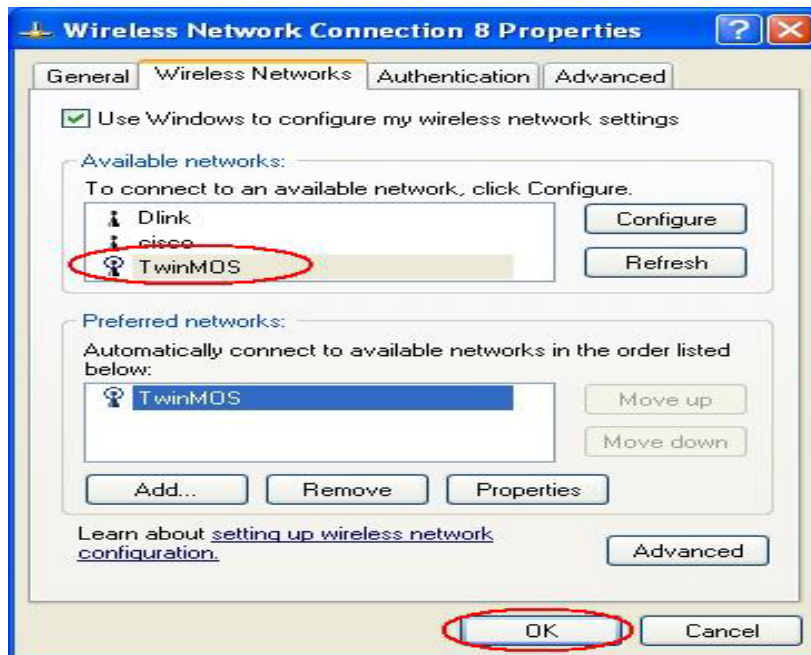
Wireless Network Connection 8 Properties

General | Wireless Networks | Authentication | Advanced

Use Windows to configure my wireless network settings

Available networks:

To connect to an available network, click Configure.

Dlink
cisco
TwinMOS

Configure
Refresh

Preferred networks:

Automatically connect to available networks in the order listed below:

TwinMOS

Move up
Move down

Add...
Remove
Properties

Learn about setting up wireless network configuration.

Advanced

OK
Cancel